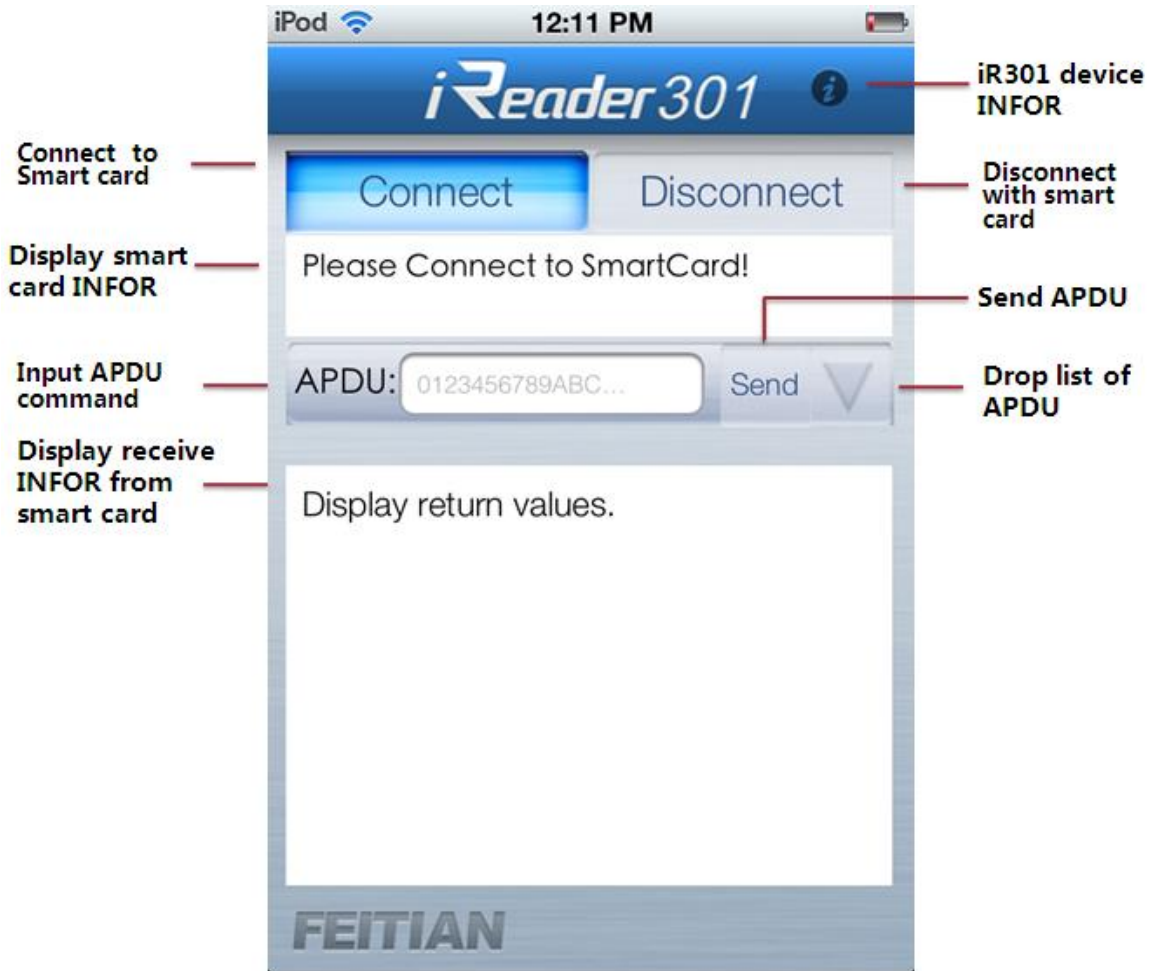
iPod 12:11 PM

iReader301

iR301 device INFOR

Connect to Smart card

Connect

Disconnect

Disconnect with smart card

Display smart card INFOR

Please Connect to SmartCard!

Send APDU

Input APDU command

APDU: 0123456789ABC...

Send

Drop list of APDU

Display receive INFOR from smart card

Display return values.

FEITIAN